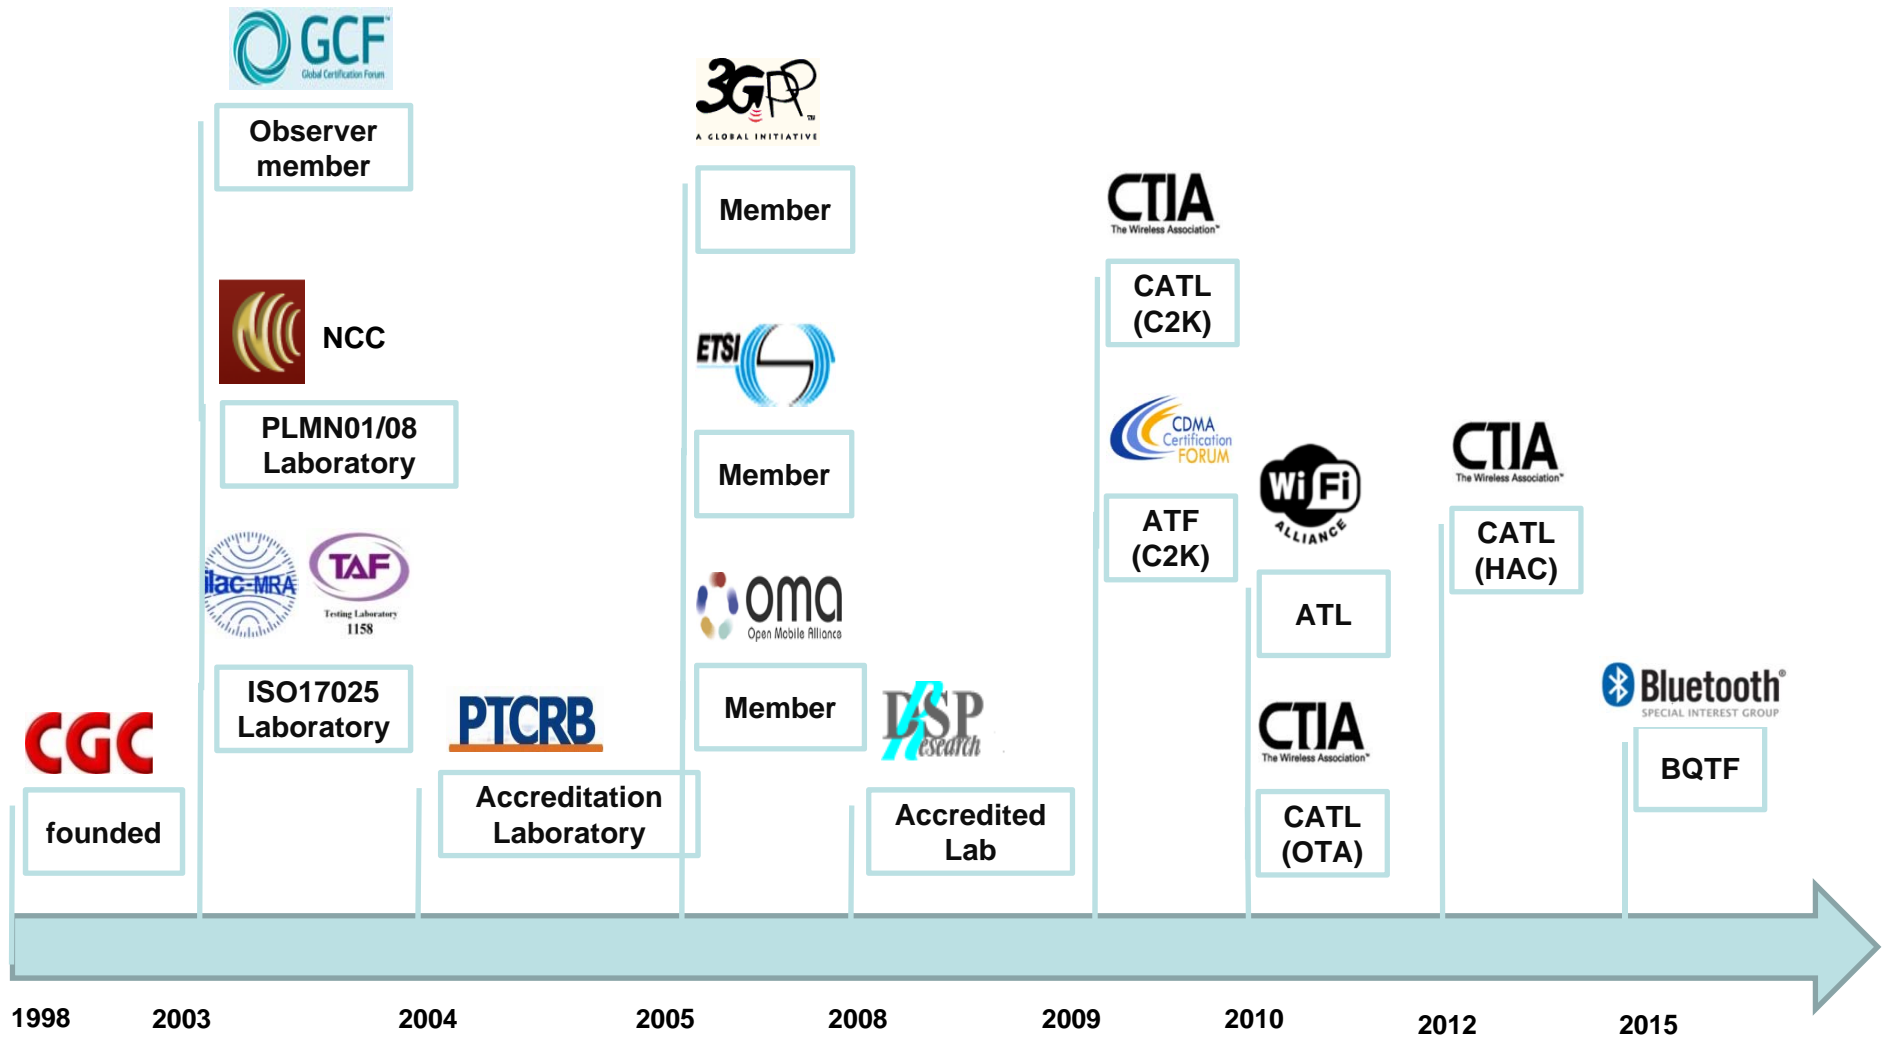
CGC

founded

GCF
Global Certification Forum

Observer member

NCC

PLMN01/08 Laboratory

ilac-MRA

TAF
Testing Laboratory
1158

ISO17025 Laboratory

PTCRB

Accreditation Laboratory

3GPP
A GLOBAL INITIATIVE

Member

ETSI

Member

oma
Open Mobile Alliance

Member

DSP Research

Accredited Lab

CTIA
The Wireless Association

CATL (C2K)

CDMA Certification FORUM

ATF (C2K)

Wi Fi
ALLIANCE

ATL

CTIA
The Wireless Association

CATL (OTA)

CTIA
The Wireless Association

CATL (HAC)

Bluetooth
SPECIAL INTEREST GROUP

BQTF

1998
2003
2004
2005
2008
2009
2010
2012
2015